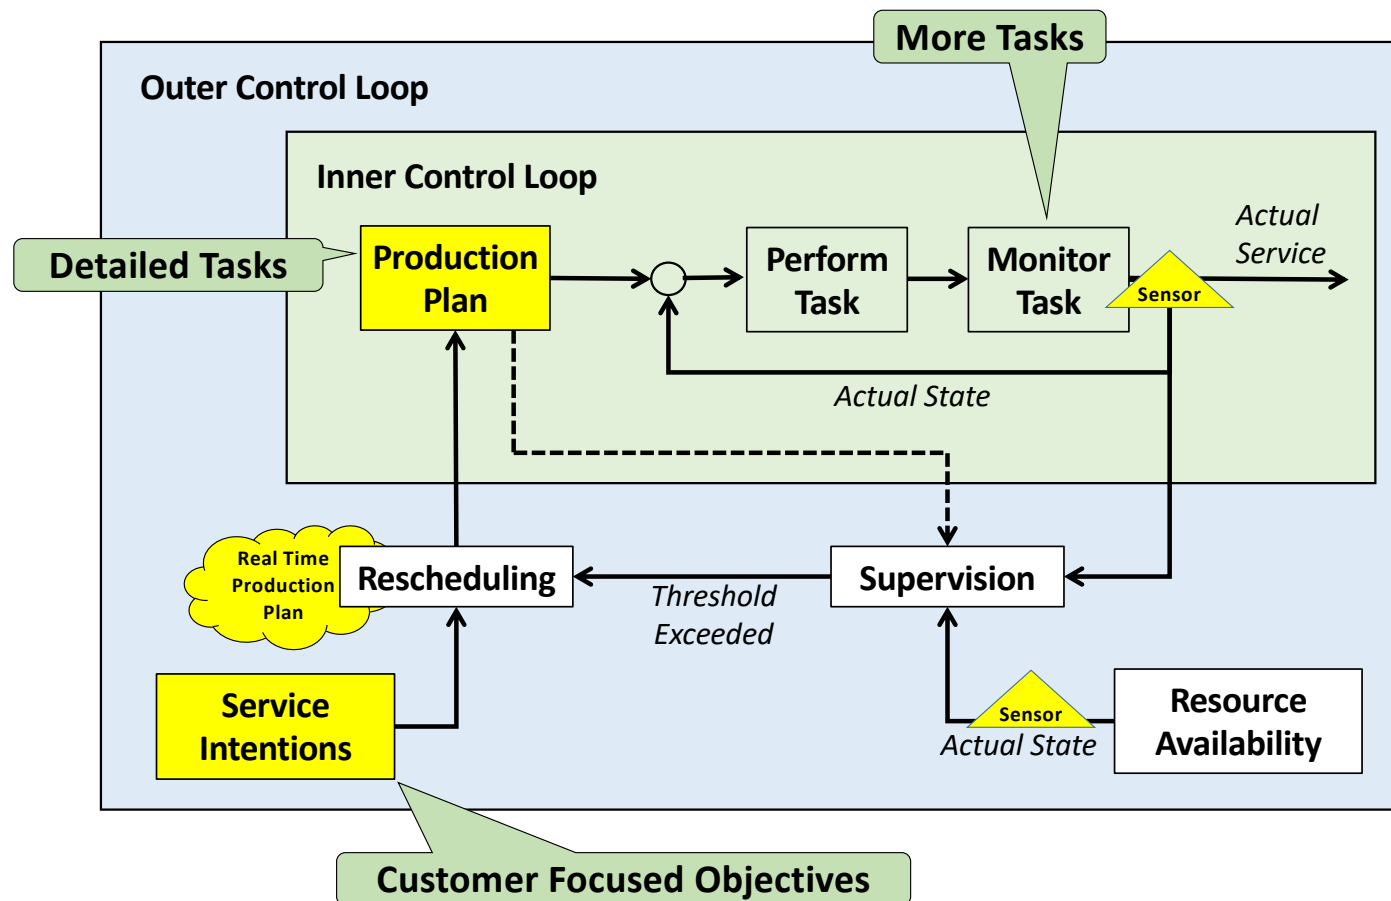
More Tasks

Outer Control Loop

Inner Control Loop

Detailed Tasks

Production Plan

Perform Task

Monitor Task

Actual Service

Sensor

Actual State

Real Time Production Plan

Rescheduling

Threshold Exceeded

Supervision

Service Intentions

Sensor

Actual State

Resource Availability

Customer Focused Objectives